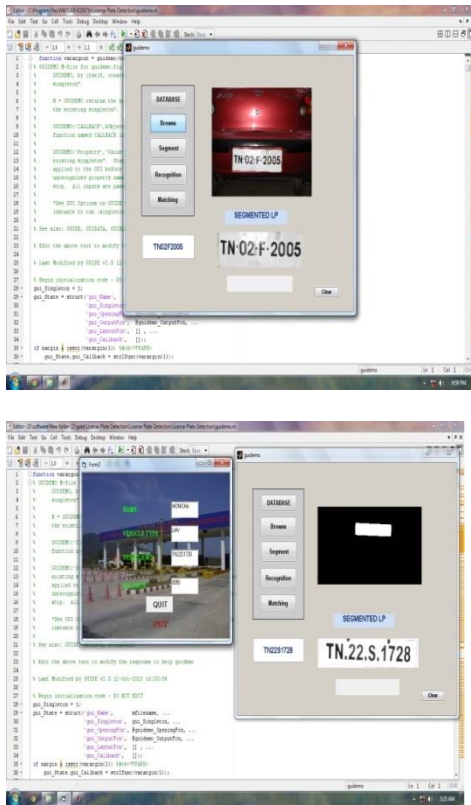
Editor - C:\Program Files\MATLAB\R2007b\License Plate Detection\guidemo.m
File Edit Text Go Cell Tools Debug Desktop Window Help
guidemo
1 function varargout = guidemo(varargin)
2 % GUIDEMO M-file for guidemo.fig
3 % GUIDEMO, by itself, creates
% singleton*.
%
% H = GUIDEMO returns the h
% the existing singleton*.
%
% GUIDEMO('CALLBACK',hObject
% function named CALLBACK i
%
% GUIDEMO('Property','Value
% existing singleton*. Sta
% applied to the GUI before
% unrecognized property name
% stop. All inputs are pass
%
% *See GUI Options on GUIDE
% instance to run (singleton
%
% See also: GUIDE, GUIDATA, GUIHA
%
% Edit the above text to modify t
%
% Last Modified by GUIDE v2.5 11
%
% Begin initialization code - DO
gui_Singleton = 1;
gui_State = struct('gui_Name',
'gui_Singleton',
'gui_OpeningFcn',
'gui_OutputFcn', @guidemo_OutputFcn, ...
'gui_LayoutFcn', [] , ...
'gui_Callback', []);
if nargin && ischar(varargin{1})
gui_State.gui_Callback = str2func(varargin{1});

DATABASE
Browse
Segment
Recognition
Matching
TN-02-F-2005
SEGMENTED LP
TN02F2005
TN-02-F-2005
Clear
guidemo Ln 1 Col 1
9:59 PM

Editor - D:\software\New folder (2)\gate\License Plate Detection\License Plate Detection\guidemo.m
File Edit Text Go Cell Tools Debug Desktop Window Help
Form2
guidemo
1 function varargout
2 % GUIDEMO M-file
% GUIDEMO, b
% singleton*
%
% H = GUIDEMO
% the existin
%
% GUIDEMO('CA
% function na
%
% GUIDEMO('Pr
% existing si
% applied to
% unrecogniz
% stop. All i
%
% *See GUI Op
% instance to
NAME
MONISHA
VEHICLE TYPE
CAR
VEHICLE NO
TN22S1728
AGE
QUIT
% See also: GUIDE, GUIDATA, GUIHANDLES
%
% Edit the above text to modify the response to help guidemo
%
% Last Modified by GUIDE v2.5 11-Oct-2013 12:55:04
%
% Begin initialization code - DO NOT EDIT
gui_Singleton = 1;
gui_State = struct('gui_Name', mfilename, ...
'gui_Singleton', gui_Singleton, ...
'gui_OpeningFcn', @guidemo_OpeningFcn, ...
'gui_OutputFcn', @guidemo_OutputFcn, ...
'gui_LayoutFcn', [] , ...
'gui_Callback', []);
if nargin && ischar(varargin{1})
gui_State.gui_Callback = str2func(varargin{1});
DATABASE
Browse
Segment
Recognition
Matching
SEGMENTED LP
TN22S1728
TN.22.S.1728
Clear
guidemo Ln 1 Col 1
5:25 AM